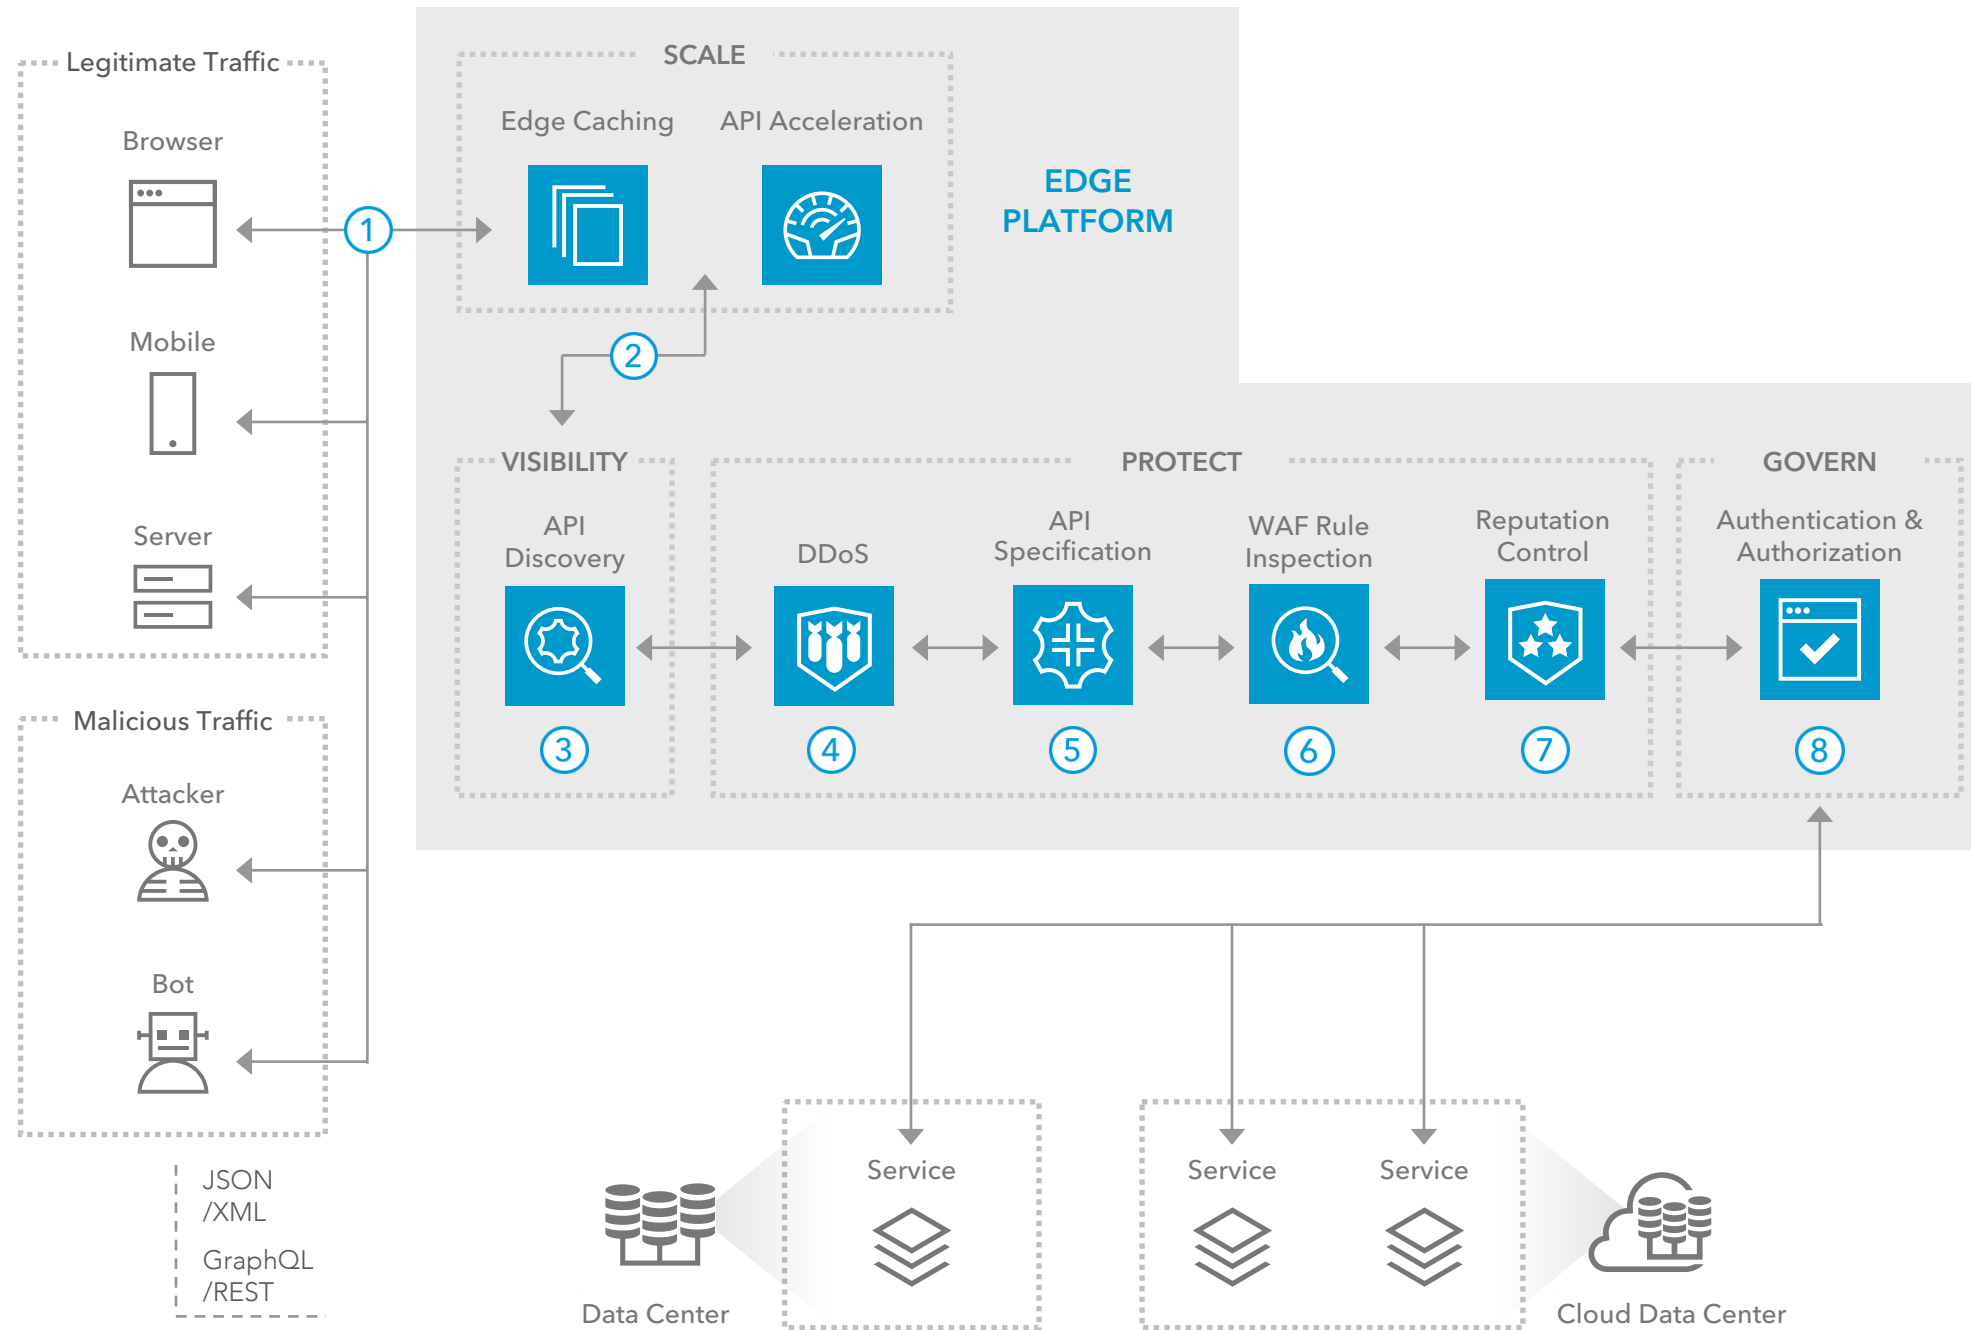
Legitimate Traffic

Browser

Mobile

Server

Malicious Traffic

Attacker

Bot

JSON
/XML

GraphQL
/REST

SCALE

Edge Caching

API Acceleration

EDGE PLATFORM

1

2

VISIBILITY

API Discovery

3

PROTECT

DDoS

4

API Specification

5

WAF Rule Inspection

6

Reputation Control

7

GOVERN

Authentication & Authorization

8

Service

Service

Service

Data Center

Cloud Data Center